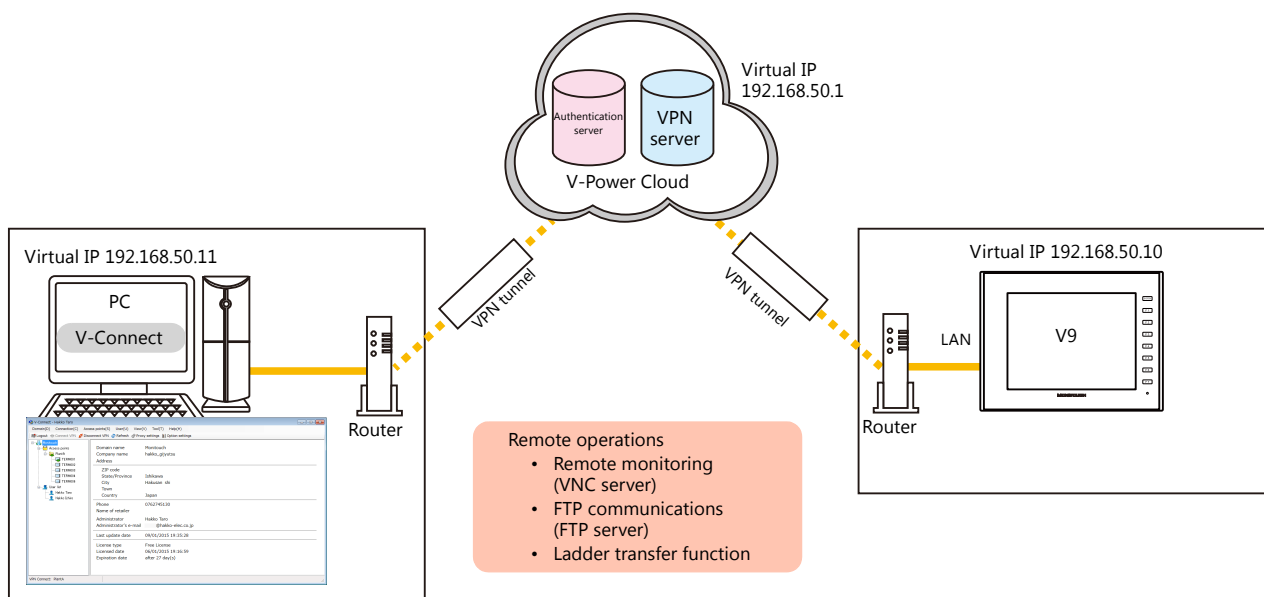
Authentication server

VPN server

V-Power Cloud

Virtual IP 192.168.50.1

Virtual IP 192.168.50.11

PC

V-Connect

VPN tunnel

Router

VPN tunnel

Virtual IP 192.168.50.10

LAN

V9

Router

Remote operations
• Remote monitoring (VNC server)
• FTP communications (FTP server)
• Ladder transfer function